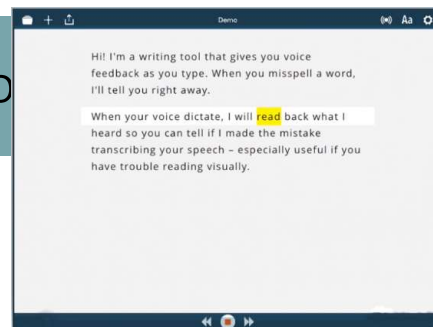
Demo

Aa

Hi! I'm a writing tool that gives you voice feedback as you type. When you misspell a word, I'll tell you right away.

When your voice dictate, I will read back what I heard so you can tell if I made the mistake transcribing your speech – especially useful if you have trouble reading visually.